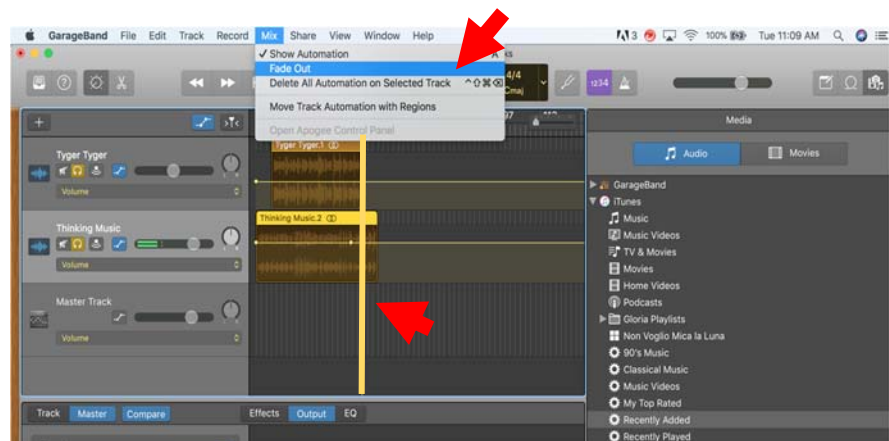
GarageBand File Edit Track Record Mix Share View Window Help

3 100% Tue 11:09 AM

✓Show Automation
Fade Out
Delete All Automation on Selected Track ^⇧⌘⌫
Move Track Automation with Regions
Open Apogee Control Panel

4/4
Cmaj

1234

Media

Tyger Tyger
Volume

Thinking Music
Volume

Master Track
Volume

Tyger Tyger.1

Thinking Music.2

Audio
Movies

GarageBand
iTunes
Music
Music Videos
TV & Movies
Movies
Home Videos
Podcasts
Gloria Playlists
Non Voglio Mica la Luna
90's Music
Classical Music
Music Videos
My Top Rated
Recently Added
Recently Played

Track Master Compare
Effects Output EQ